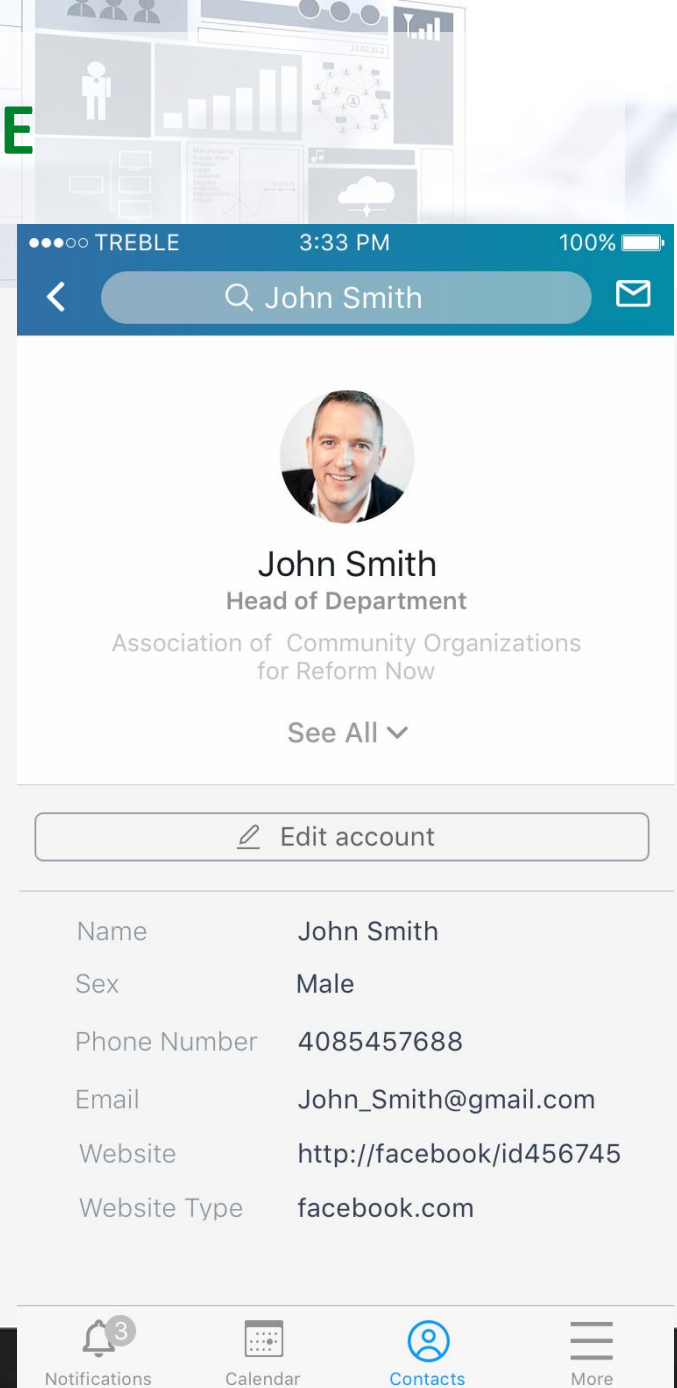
E

●●●○○ TREBLE 3:33 PM 100%

John Smith

John Smith
Head of Department
Association of Community Organizations for Reform Now

See All

Edit account

| Name | John Smith |
|---|---|
| Sex | Male |
| Phone Number | 4085457688 |
| Email | John_Smith@gmail.com |
| Website | http://facebook/id456745 |
| Website Type | facebook.com |

3
Notifications Calendar Contacts More